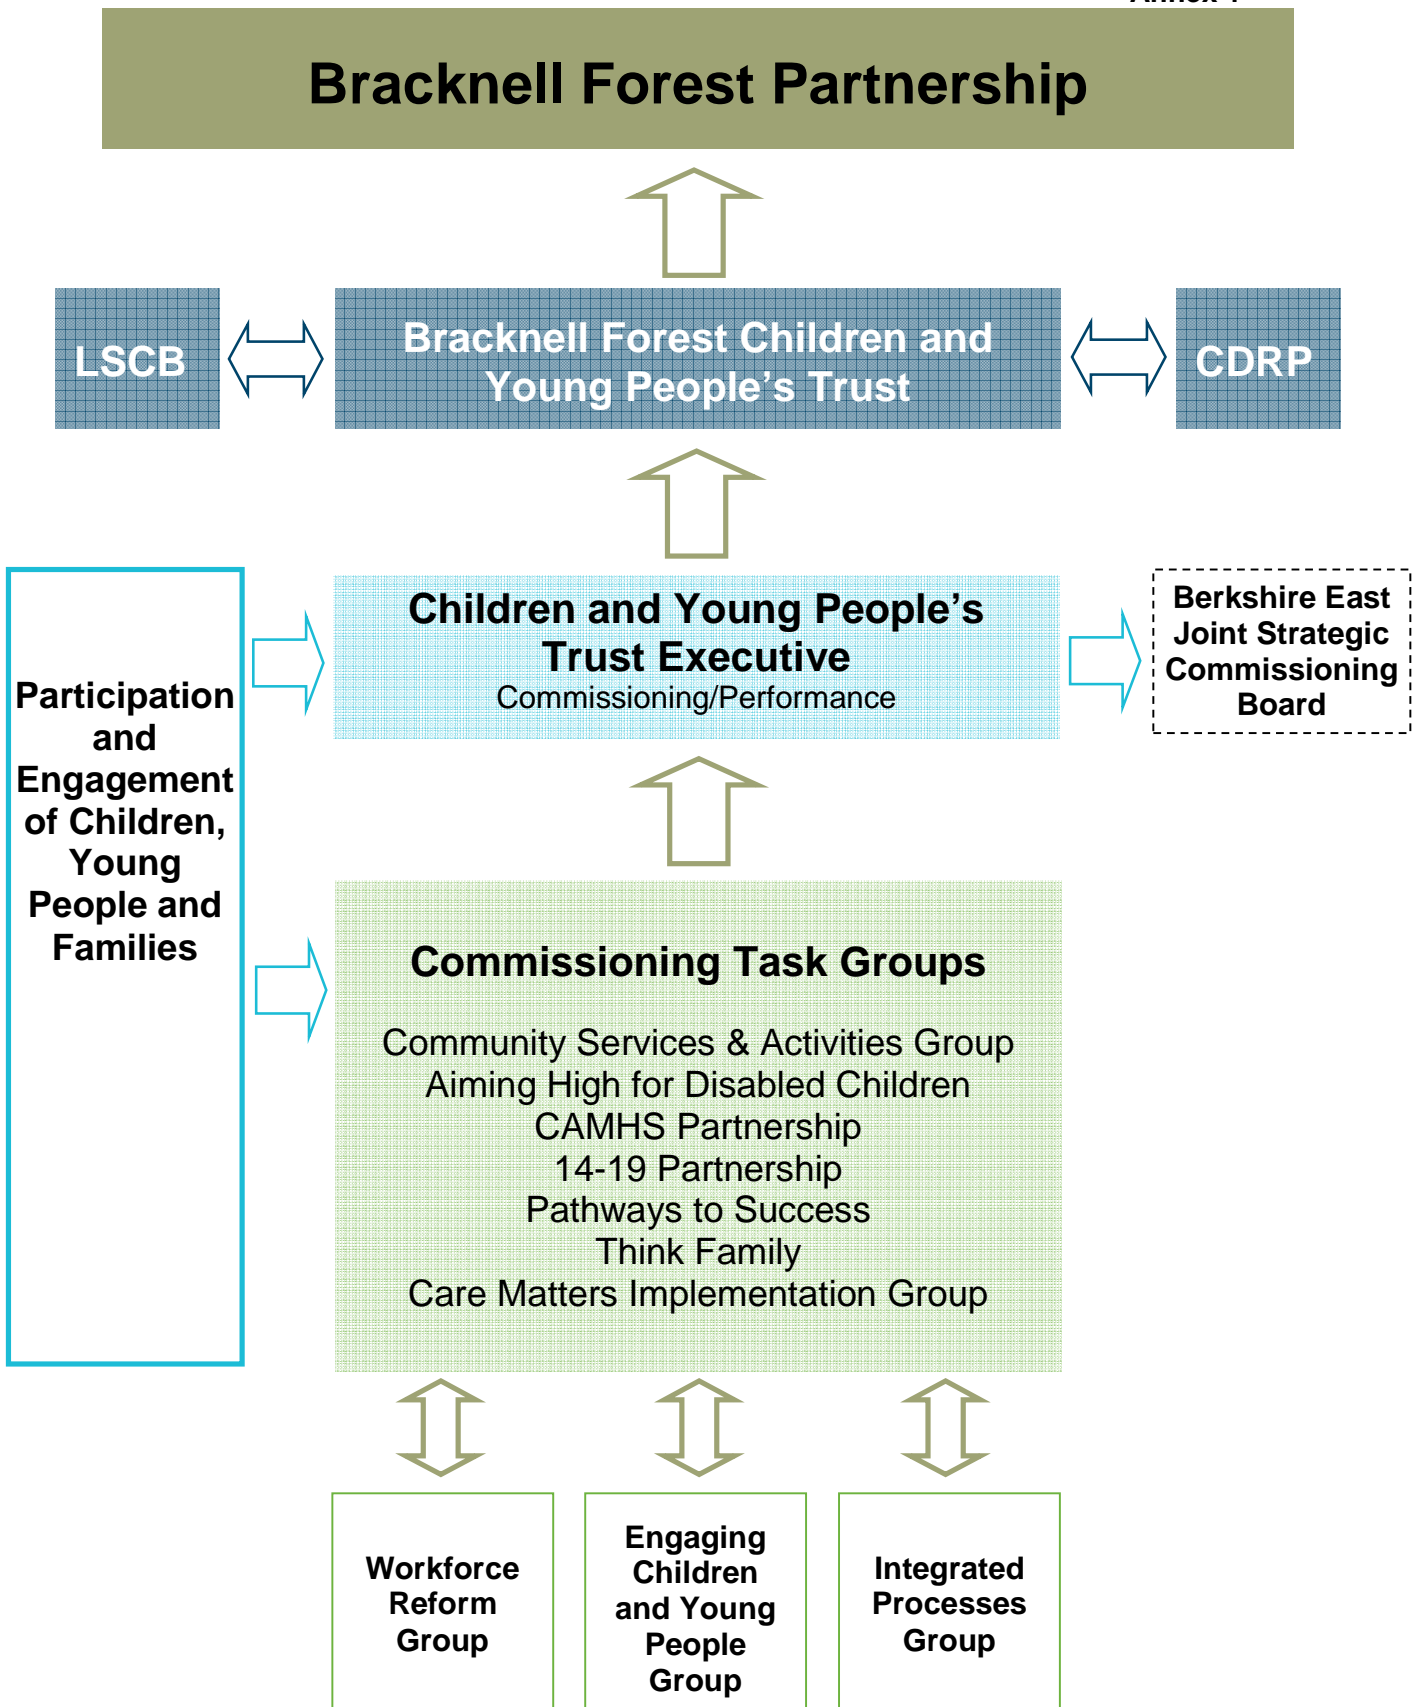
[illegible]

Bracknell Forest Partnership

LSCB

Bracknell Forest Children and Young People's Trust

CDRP

Participation and Engagement of Children, Young People and Families

Children and Young People's Trust Executive
Commissioning/Performance

Berkshire East Joint Strategic Commissioning Board

Commissioning Task Groups

Community Services & Activities Group
Aiming High for Disabled Children
CAMHS Partnership
14-19 Partnership
Pathways to Success
Think Family
Care Matters Implementation Group

Workforce Reform Group

Engaging Children and Young People Group

Integrated Processes Group